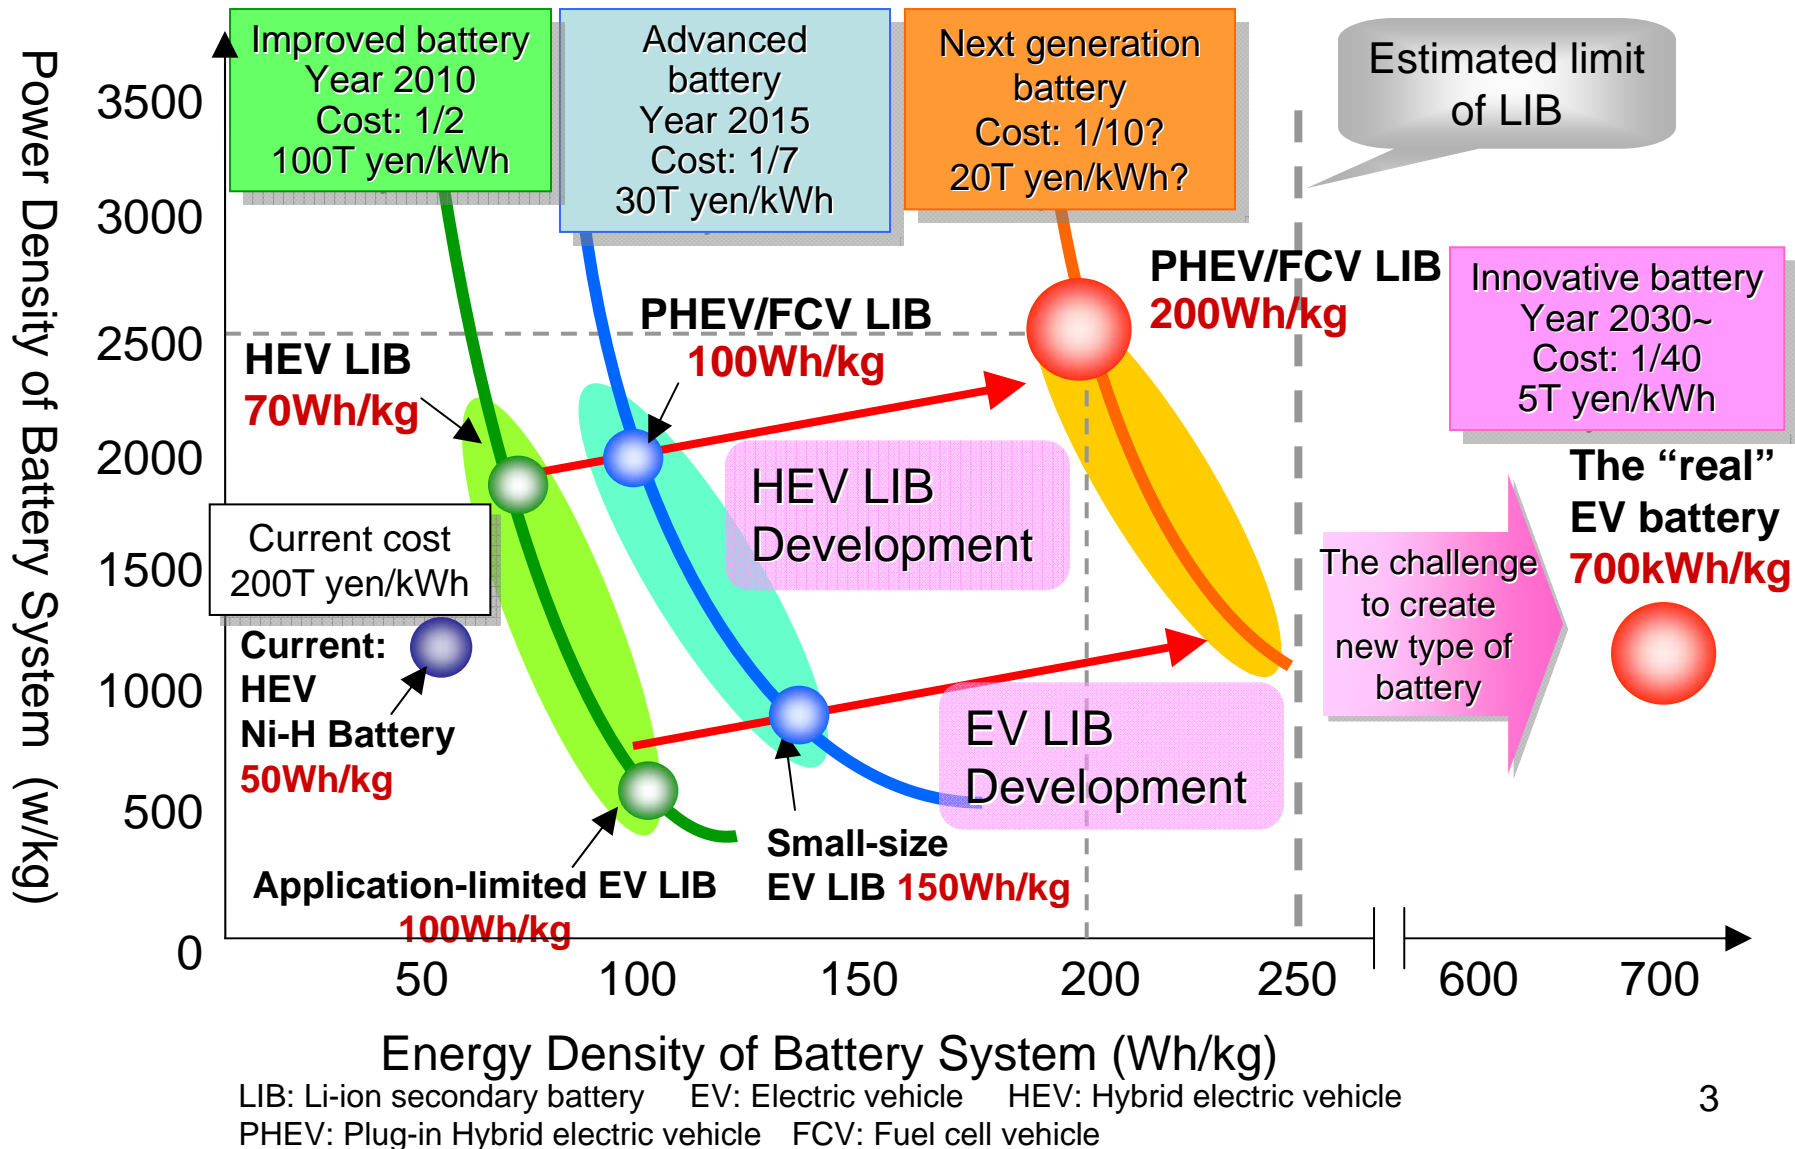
Improved battery
Year 2010
Cost: 1/2
100T yen/kWh

Advanced battery
Year 2015
Cost: 1/7
30T yen/kWh

Next generation battery
Cost: 1/10?
20T yen/kWh?

Estimated limit of LIB

Power Density of Battery System (w/kg)

3500
3000
2500
2000
1500
1000
500
0

PHEV/FCV LIB
200Wh/kg

Innovative battery
Year 2030~
Cost: 1/40
5T yen/kWh

PHEV/FCV LIB
100Wh/kg

HEV LIB
70Wh/kg

HEV LIB
Development

The "real" EV battery
700kWh/kg

Current cost
200T yen/kWh

The challenge to create new type of battery

Current:
HEV
Ni-H Battery
50Wh/kg

EV LIB
Development

Small-size
EV LIB 150Wh/kg

Application-limited EV LIB
100Wh/kg

50
100
150
200
250
600
700

Energy Density of Battery System (Wh/kg)

LIB: Li-ion secondary battery EV: Electric vehicle HEV: Hybrid electric vehicle
PHEV: Plug-in Hybrid electric vehicle FCV: Fuel cell vehicle

3